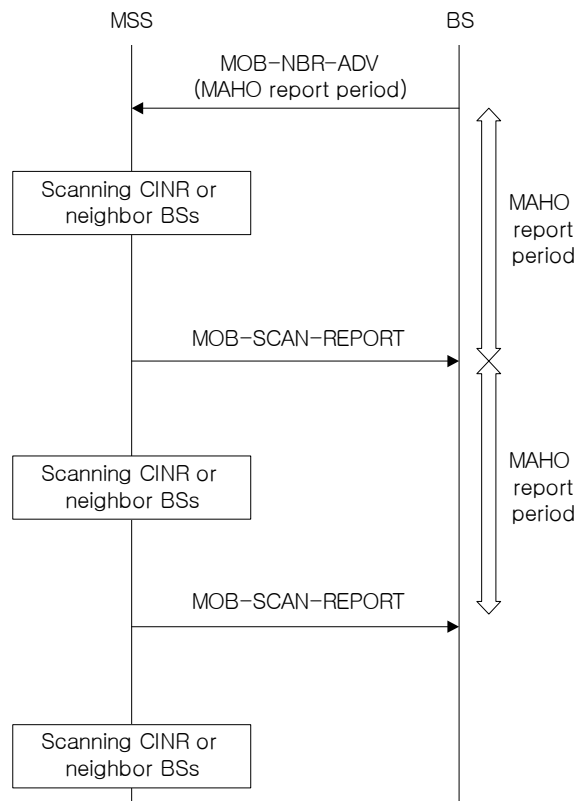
MSS

BS

MOB-NBR-ADV
(MAHO report period)

Scanning CINR or neighbor BSs

MAHO report period

MOB-SCAN-REPORT

Scanning CINR or neighbor BSs

MAHO report period

MOB-SCAN-REPORT

Scanning CINR or neighbor BSs